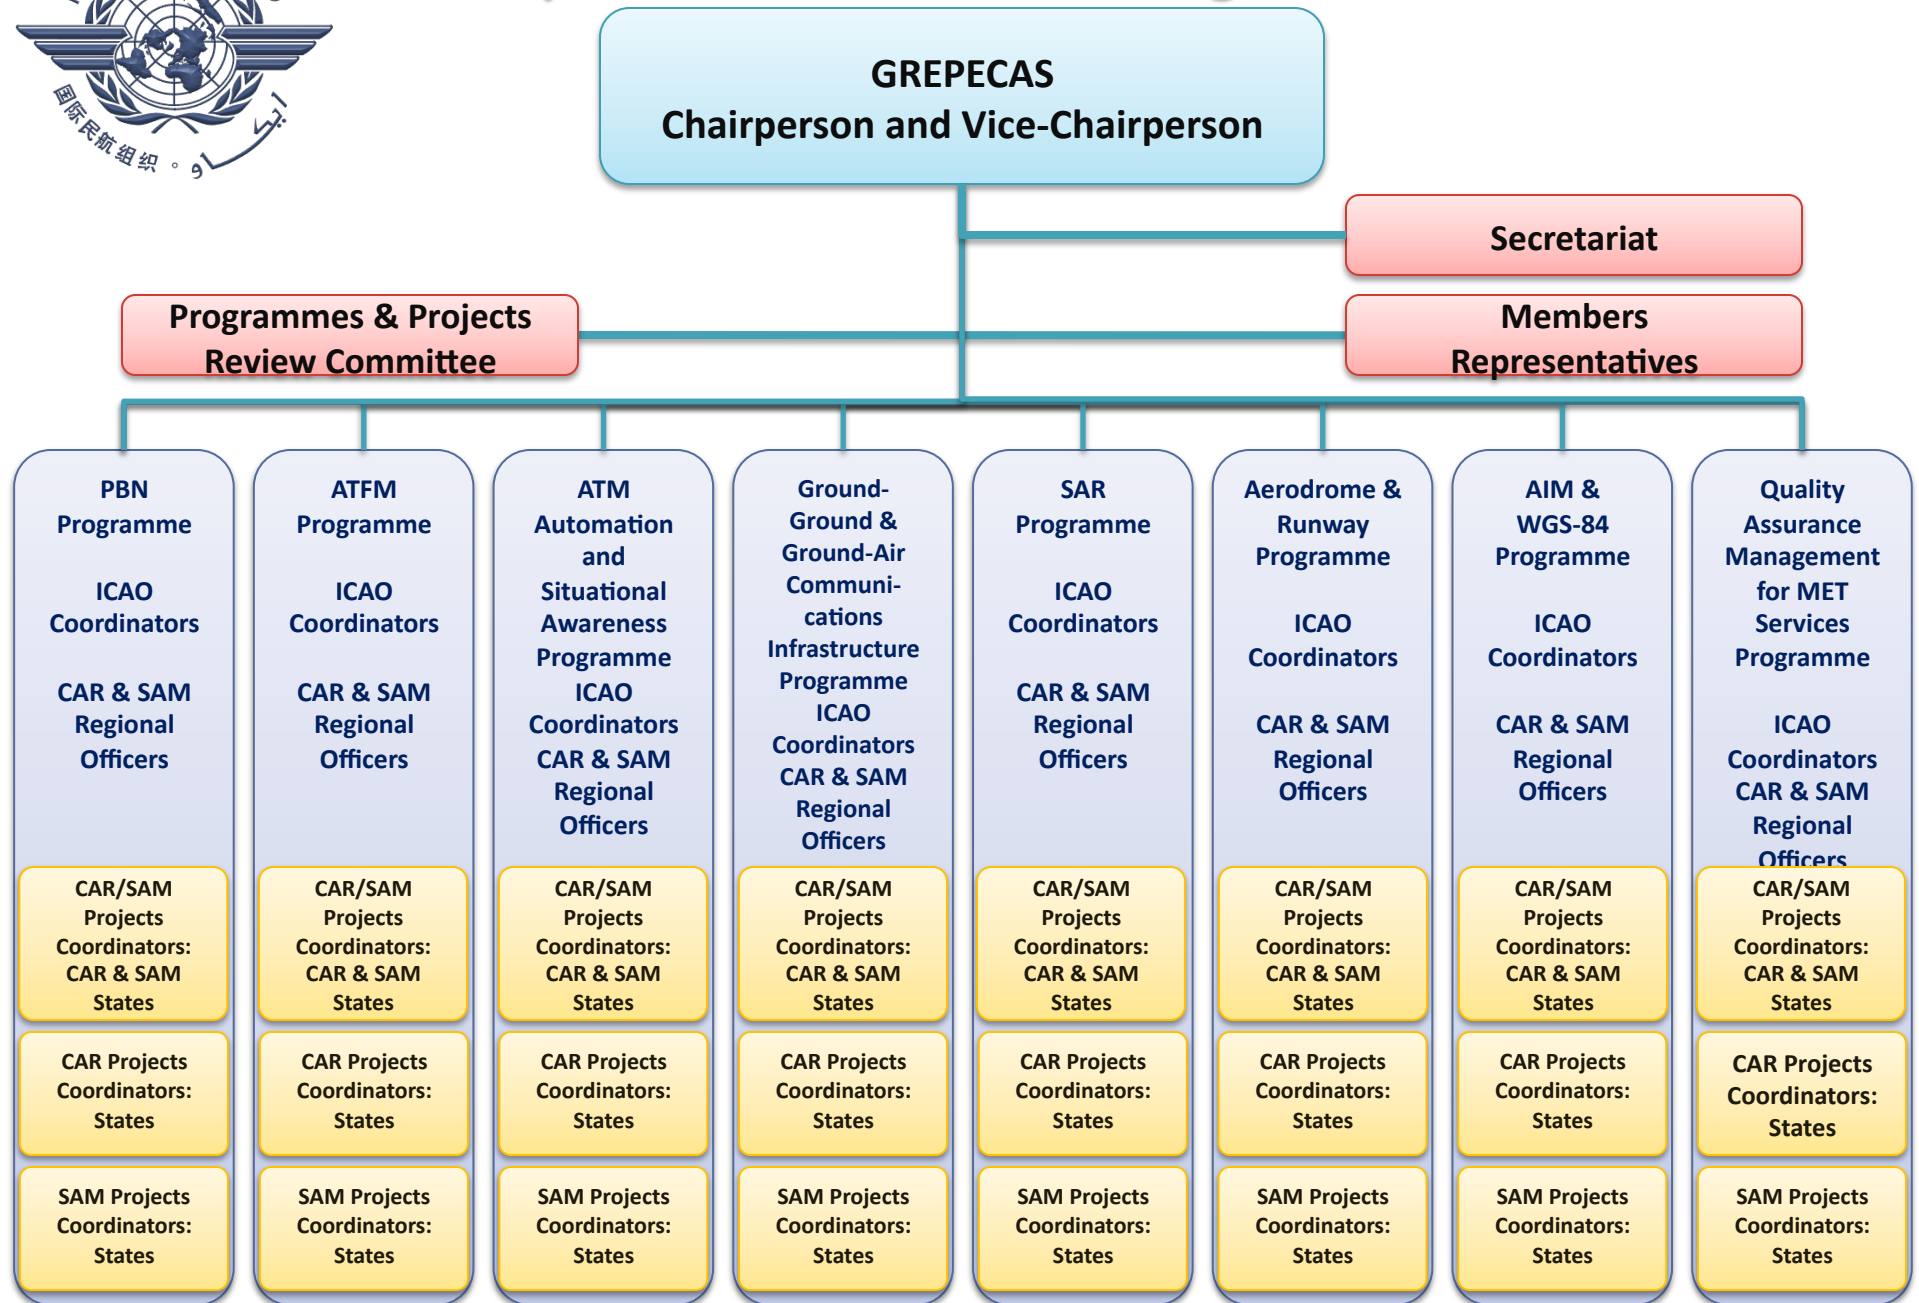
国际民航组织 。 ايكاو

GREPECAS
Chairperson and Vice-Chairperson

Secretariat

Programmes & Projects Review Committee

Members Representatives

PBN Programme

ICAO Coordinators

CAR & SAM Regional Officers

CAR/SAM Projects Coordinators: CAR & SAM States

CAR Projects Coordinators: States

SAM Projects Coordinators: States

ATFM Programme

ICAO Coordinators

CAR & SAM Regional Officers

CAR/SAM Projects Coordinators: CAR & SAM States

CAR Projects Coordinators: States

SAM Projects Coordinators: States

ATM Automation and Situational Awareness Programme

ICAO Coordinators

CAR & SAM Regional Officers

CAR/SAM Projects Coordinators: CAR & SAM States

CAR Projects Coordinators: States

SAM Projects Coordinators: States

Ground-Ground & Ground-Air Communications Infrastructure Programme

ICAO Coordinators

CAR & SAM Regional Officers

CAR/SAM Projects Coordinators: CAR & SAM States

CAR Projects Coordinators: States

SAM Projects Coordinators: States

SAR Programme

ICAO Coordinators

CAR & SAM Regional Officers

CAR/SAM Projects Coordinators: CAR & SAM States

CAR Projects Coordinators: States

SAM Projects Coordinators: States

Aerodrome & Runway Programme

ICAO Coordinators

CAR & SAM Regional Officers

CAR/SAM Projects Coordinators: CAR & SAM States

CAR Projects Coordinators: States

SAM Projects Coordinators: States

AIM & WGS-84 Programme

ICAO Coordinators

CAR & SAM Regional Officers

CAR/SAM Projects Coordinators: CAR & SAM States

CAR Projects Coordinators: States

SAM Projects Coordinators: States

Quality Assurance Management for MET Services Programme

ICAO Coordinators

CAR & SAM Regional Officers

CAR/SAM Projects Coordinators: CAR & SAM States

CAR Projects Coordinators: States

SAM Projects Coordinators: States